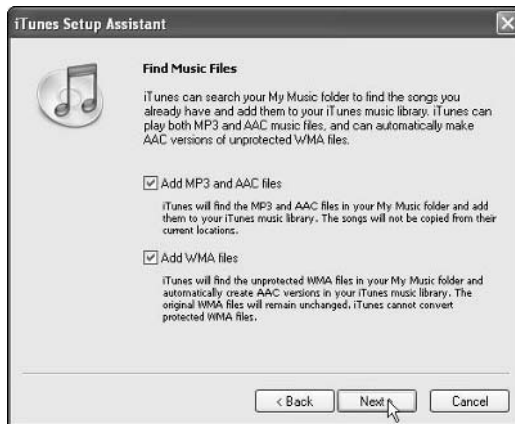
iTunes Setup Assistant

Find Music Files

iTunes can search your My Music folder to find the songs you already have and add them to your iTunes music library. iTunes can play both MP3 and AAC music files, and can automatically make AAC versions of unprotected WMA files.

Add MP3 and AAC files

iTunes will find the MP3 and AAC files in your My Music folder and add them to your iTunes music library. The songs will not be copied from their current locations.

Add WMA files

iTunes will find the unprotected WMA files in your My Music folder and automatically create AAC versions in your iTunes music library. The original WMA files will remain unchanged. iTunes cannot convert protected WMA files.

< Back

Next

Cancel